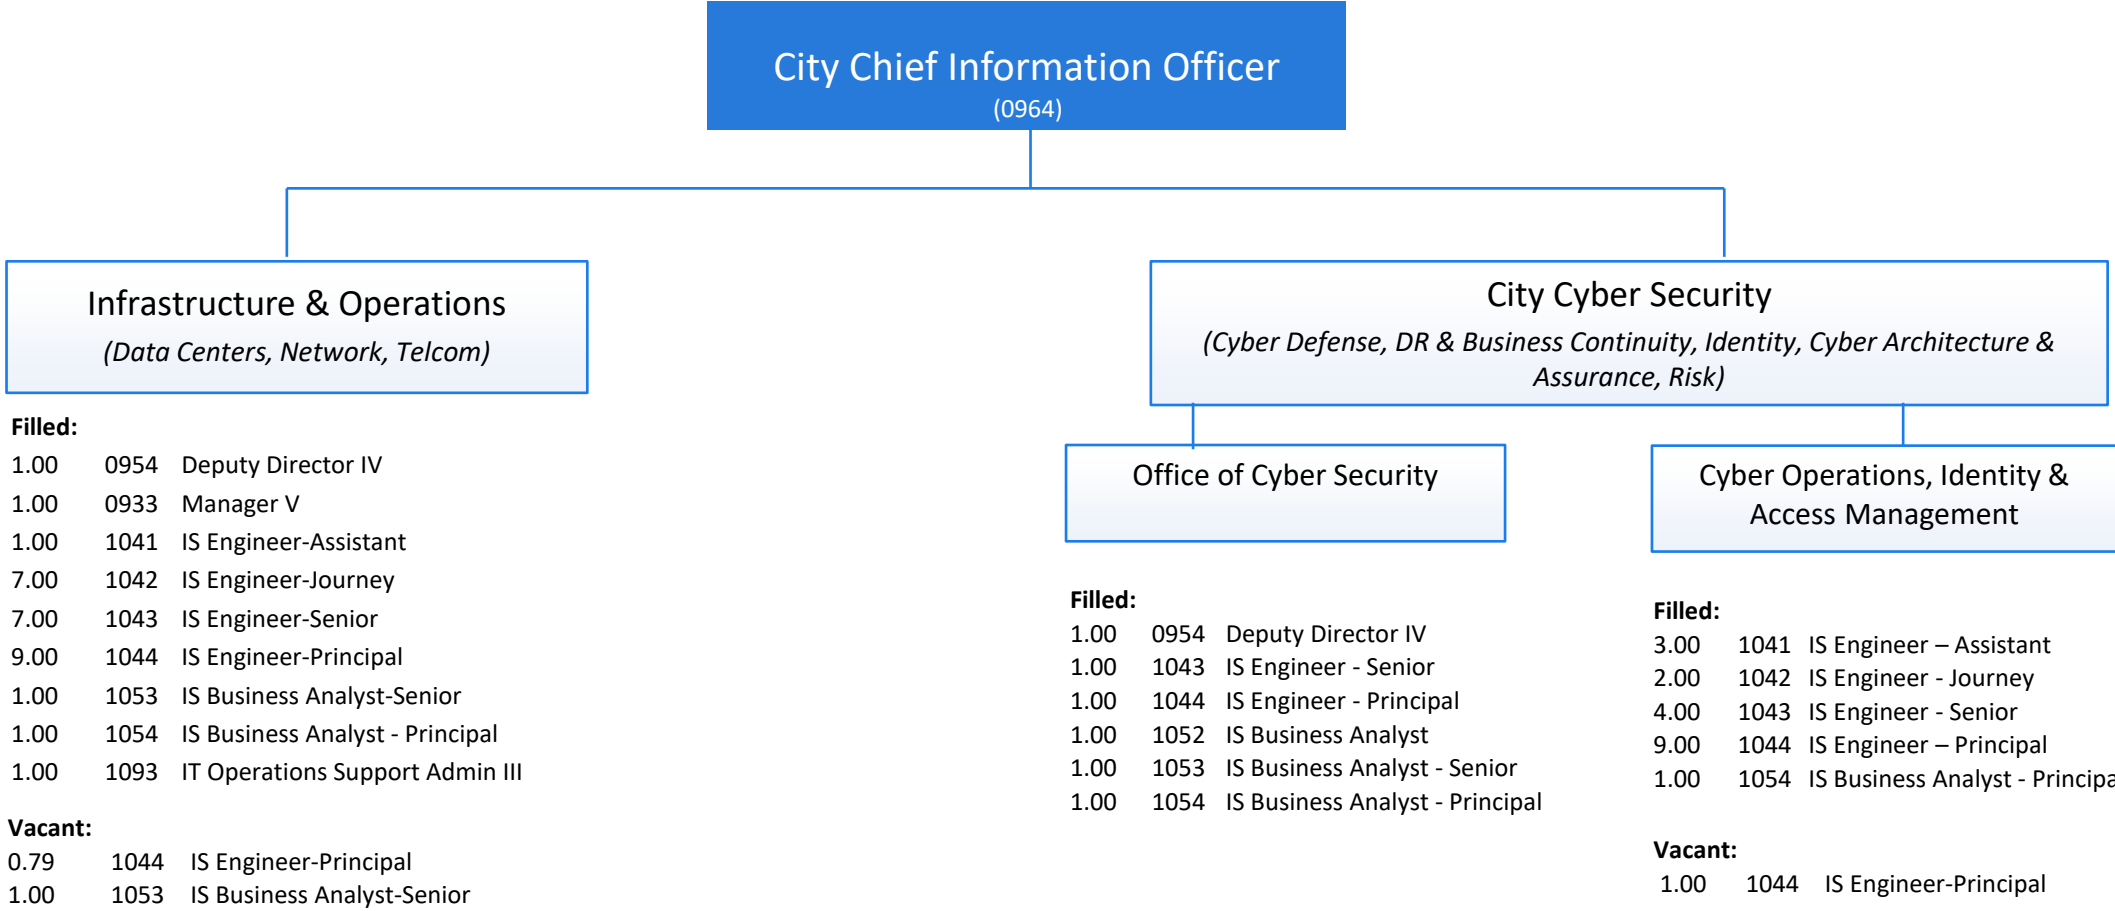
City Chief Information Officer
(0964)

Infrastructure & Operations
(Data Centers, Network, Telcom)

Filled:
1.00 0954 Deputy Director IV
1.00 0933 Manager V
1.00 1041 IS Engineer-Assistant
7.00 1042 IS Engineer-Journey
7.00 1043 IS Engineer-Senior
9.00 1044 IS Engineer-Principal
1.00 1053 IS Business Analyst-Senior
1.00 1054 IS Business Analyst - Principal
1.00 1093 IT Operations Support Admin III

Vacant:
0.79 1044 IS Engineer-Principal
1.00 1053 IS Business Analyst-Senior

City Cyber Security
(Cyber Defense, DR & Business Continuity, Identity, Cyber Architecture & Assurance, Risk)

Office of Cyber Security

Filled:
1.00 0954 Deputy Director IV
1.00 1043 IS Engineer - Senior
1.00 1044 IS Engineer - Principal
1.00 1052 IS Business Analyst
1.00 1053 IS Business Analyst - Senior
1.00 1054 IS Business Analyst - Principal

Cyber Operations, Identity & Access Management

Filled:
3.00 1041 IS Engineer – Assistant
2.00 1042 IS Engineer - Journey
4.00 1043 IS Engineer - Senior
9.00 1044 IS Engineer – Principal
1.00 1054 IS Business Analyst - Principa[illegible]

Vacant:
1.00 1044 IS Engineer-Principal